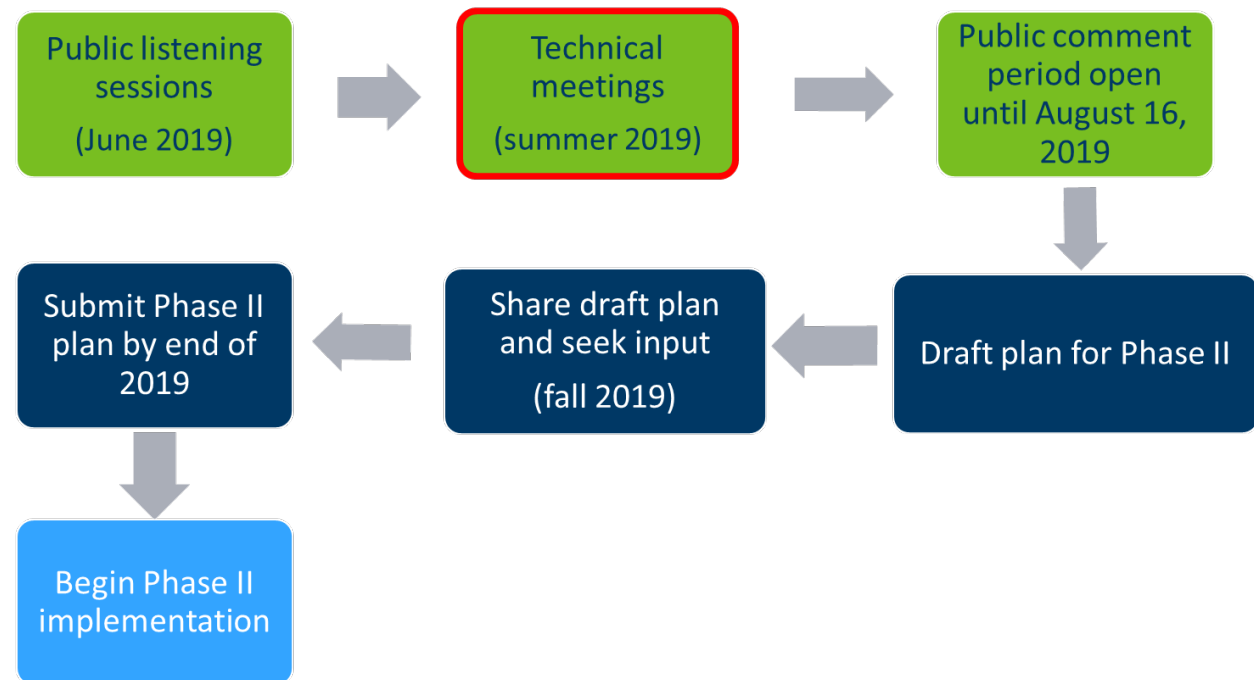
Public listening sessions

(June 2019)

Technical meetings

(summer 2019)

Public comment period open until August 16, 2019

Draft plan for Phase II

Share draft plan and seek input

(fall 2019)

Submit Phase II plan by end of 2019

Begin Phase II implementation